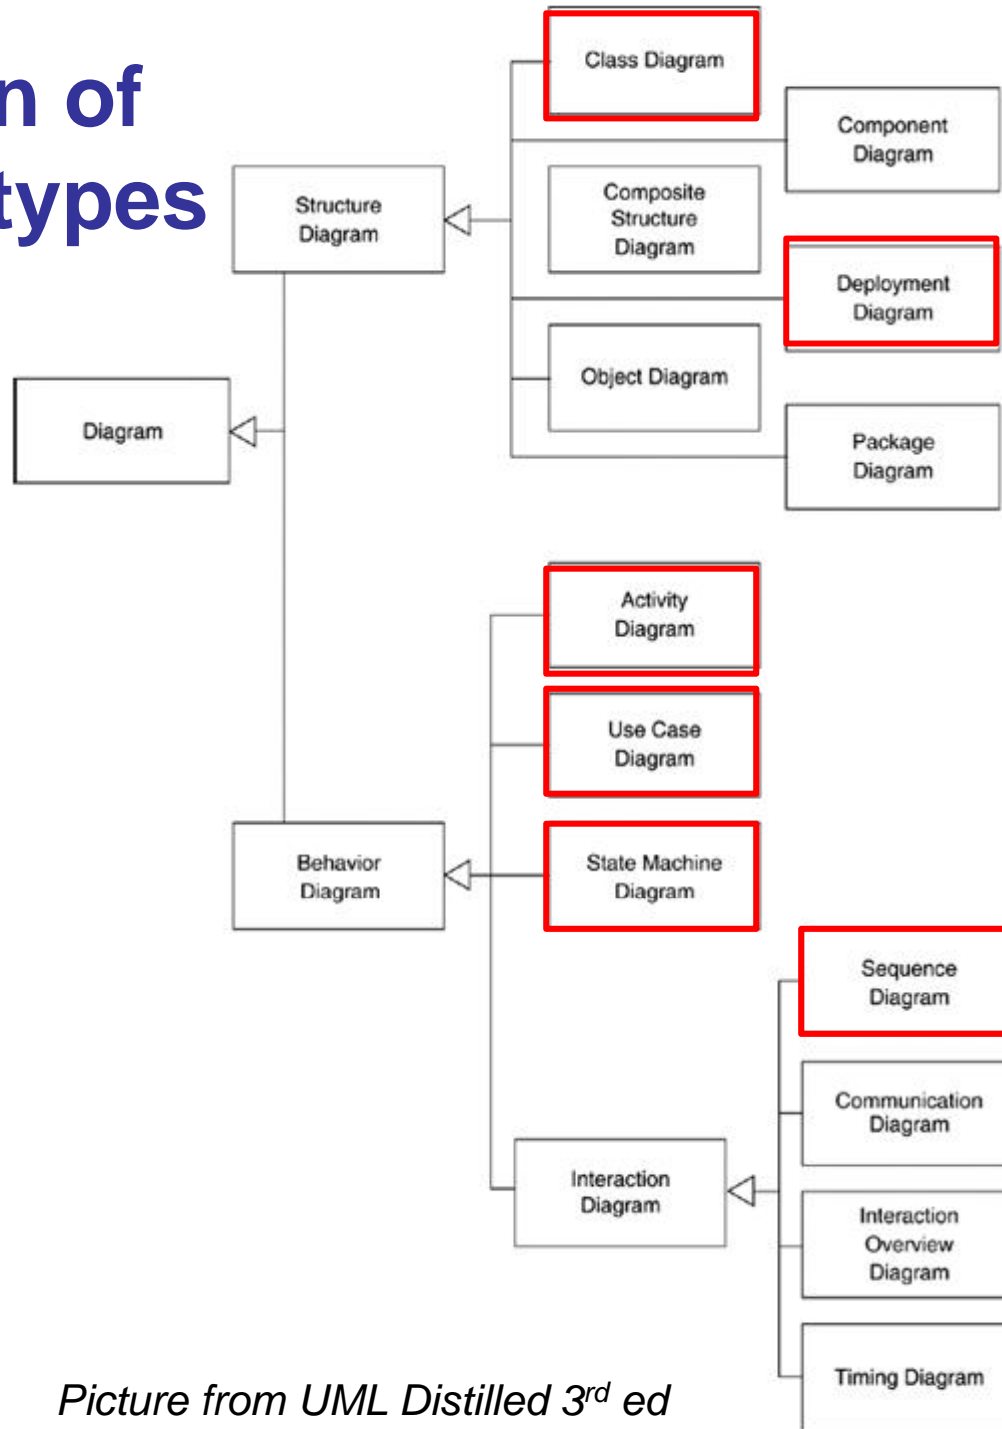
n of
types

Diagram

Structure Diagram

Class Diagram

Component Diagram

Composite Structure Diagram

Deployment Diagram

Object Diagram

Package Diagram

Behavior Diagram

Activity Diagram

Use Case Diagram

State Machine Diagram

Interaction Diagram

Sequence Diagram

Communication Diagram

Interaction Overview Diagram

Timing Diagram

Picture from UML Distilled 3$^{rd}$ ed